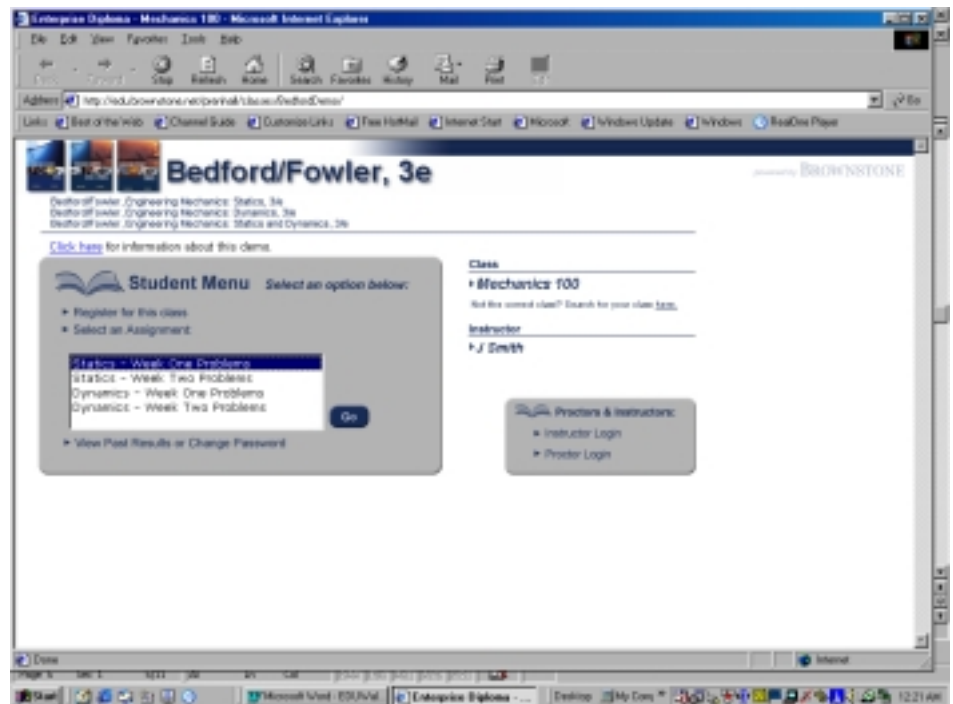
Enterprise Diploma - Mechanics 100 - Microsoft Internet Explorer

File Edit View Favorites Tools Help

Back Forward Stop Refresh Home Search Favorites History Mail Print Edit

Address http://edu.brownstone.net/prenhall/classes/BedfordDemo/ Go

Links Best of the Web Channel Guide Customize Links Free HotMail Internet Start Microsoft Windows Update Windows RealOne Player

Bedford/Fowler, 3e

powered by BROWNSTONE

Bedford/Fowler, Engineering Mechanics: Statics, 3e
Bedford/Fowler, Engineering Mechanics: Dynamics, 3e
Bedford/Fowler, Engineering Mechanics: Statics and Dynamics, 3e

Click here for information about this demo.

Student Menu Select an option below:

Register for this class
Select an Assignment:

Statics - Week One Problems
Statics - Week Two Problems
Dynamics - Week One Problems
Dynamics - Week Two Problems

Go

View Past Results or Change Password

Class
Mechanics 100
Not the correct class? Search for your class here.

Instructor
J Smith

Proctors & Instructors:
Instructor Login
Proctor Login

Done
Internet

Page 1 Sec 1 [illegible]

Start Microsoft Word - EDUVal Enterprise Diploma - ... Desktop My Com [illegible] 12:21 AM